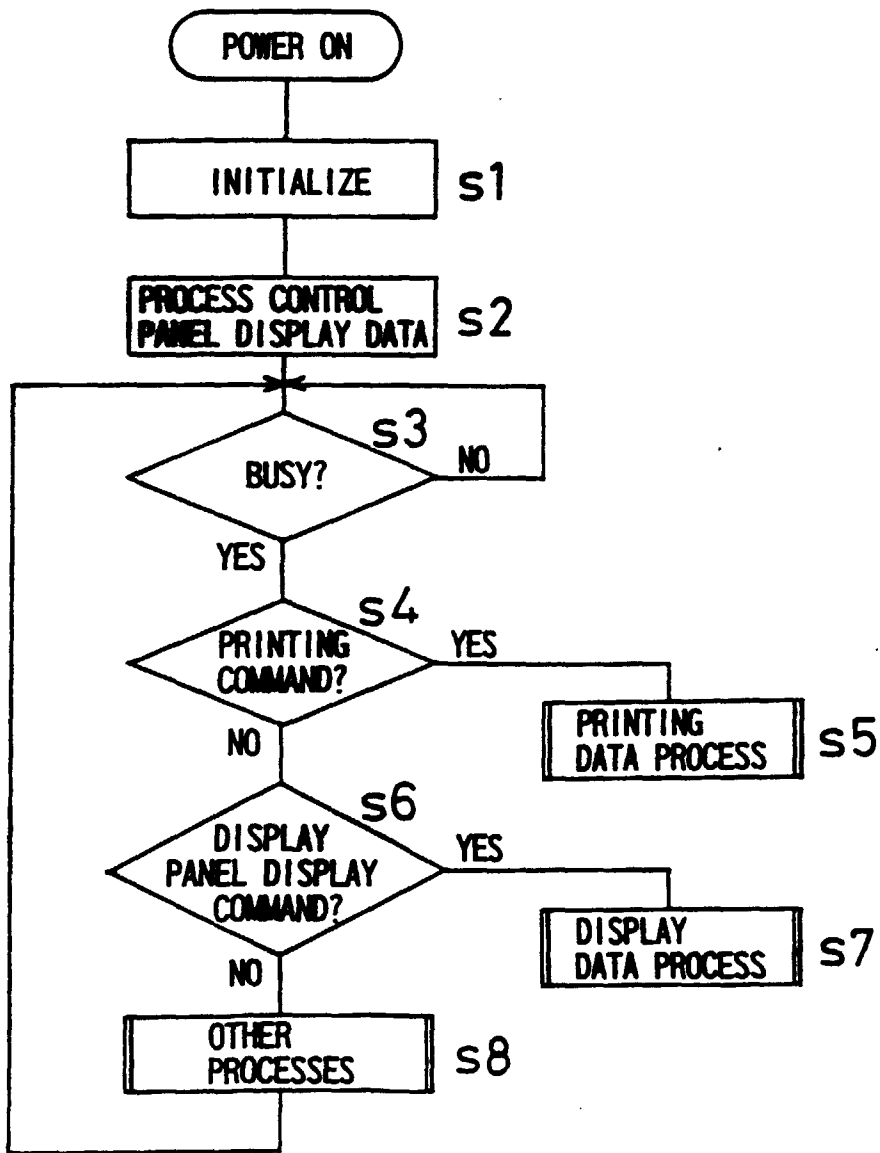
POWER ON

INITIALIZE s1

PROCESS CONTROL PANEL DISPLAY DATA s2

s3
BUSY?
NO
YES

s4
PRINTING COMMAND?
YES
PRINTING DATA PROCESS s5
NO

s6
DISPLAY PANEL DISPLAY COMMAND?
YES
DISPLAY DATA PROCESS s7
NO

OTHER PROCESSES s8